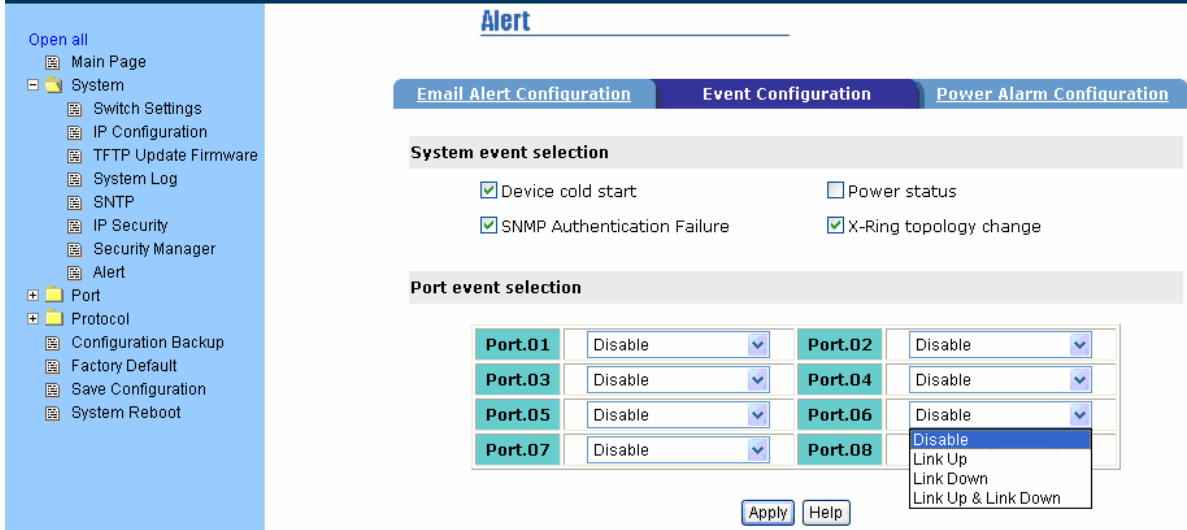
Open all
Main Page
System
Switch Settings
IP Configuration
TFTP Update Firmware
System Log
SNTP
IP Security
Security Manager
Alert
Port
Protocol
Configuration Backup
Factory Default
Save Configuration
System Reboot

Alert

Email Alert Configuration | Event Configuration | Power Alarm Configuration

System event selection

Device cold start
Power status
SNMP Authentication Failure
X-Ring topology change

Port event selection

| Port.01 | Disable | Port.02 | Disable |
|---|---|---|---|
| Port.03 | Disable | Port.04 | Disable |
| Port.05 | Disable | Port.06 | Disable |
| Port.07 | Disable | Port.08 | |

Disable
Link Up
Link Down
Link Up & Link Down

Apply Help